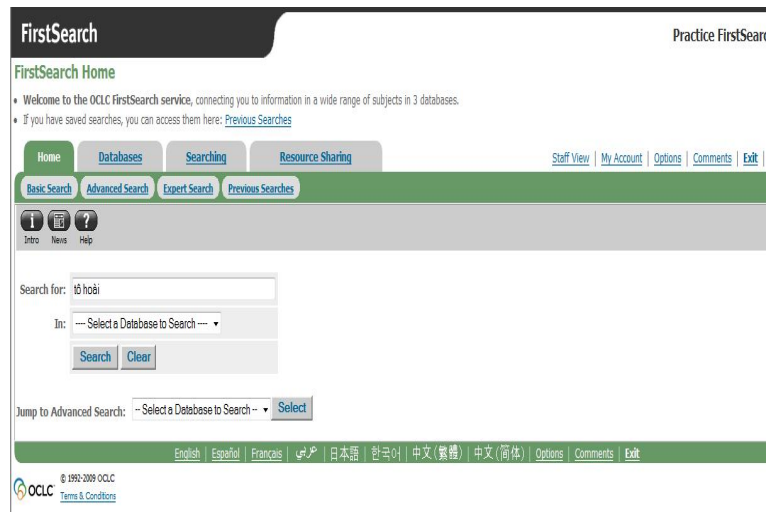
FirstSearch

Practice FirstSearc

FirstSearch Home

• Welcome to the OCLC FirstSearch service, connecting you to information in a wide range of subjects in 3 databases.
• If you have saved searches, you can access them here: Previous Searches

Home | Databases | Searching | Resource Sharing

Staff View | My Account | Options | Comments | Exit |

Basic Search | Advanced Search | Expert Search | Previous Searches

Intro News Help

Search for: tô hoài

In: ---- Select a Database to Search ----

Search Clear

Jump to Advanced Search: -- Select a Database to Search -- Select

English | Español | Français | عربي | 日本語 | 한국어 | 中文(繁體) | 中文(简体) | Options | Comments | Exit

OCLC © 1992-2009 OCLC
Terms & Conditions